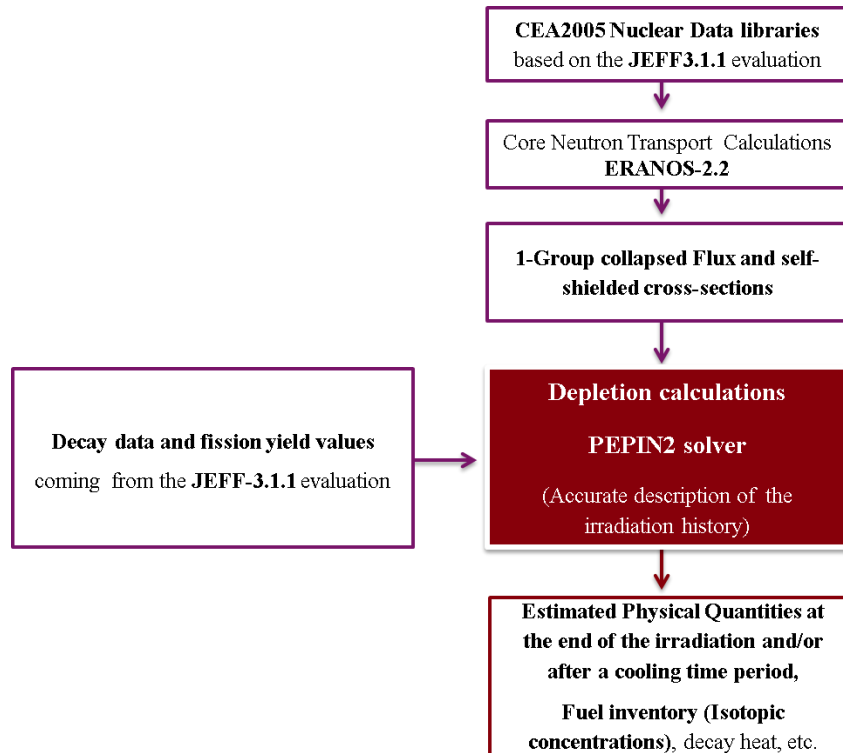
CEA2005 Nuclear Data libraries based on the JEFF3.1.1 evaluation

Core Neutron Transport Calculations ERANOS-2.2

1-Group collapsed Flux and self-shielded cross-sections

Decay data and fission yield values coming from the JEFF-3.1.1 evaluation

Depletion calculations

PEPIN2 solver

(Accurate description of the irradiation history)

Estimated Physical Quantities at the end of the irradiation and/or after a cooling time period,

Fuel inventory (Isotopic concentrations), decay heat, etc.